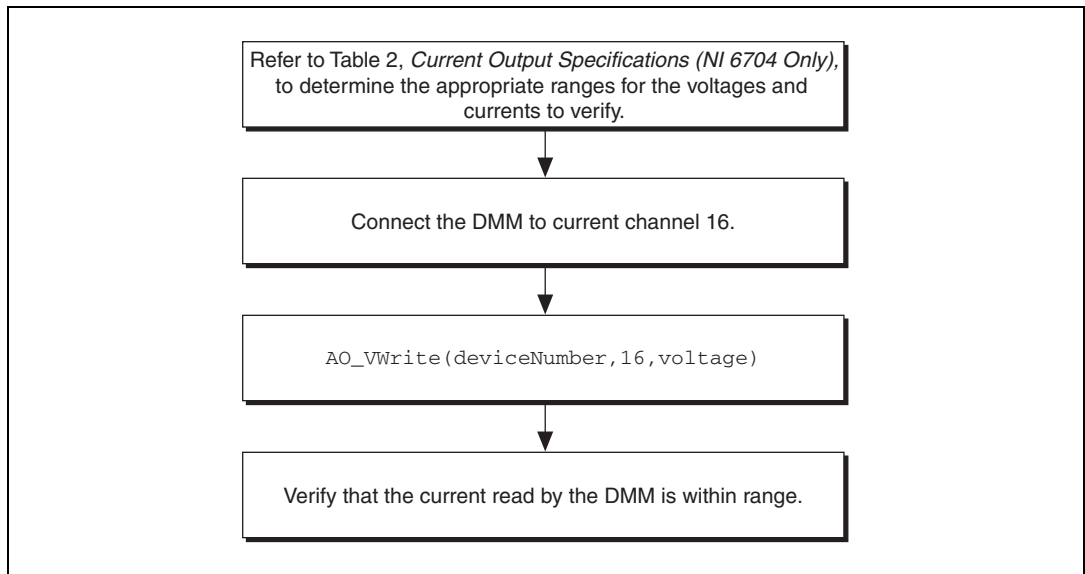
Refer to Table 2, Current Output Specifications (NI 6704 Only), to determine the appropriate ranges for the voltages and currents to verify.

Connect the DMM to current channel 16.

AO_VWrite(deviceNumber,16,voltage)

Verify that the current read by the DMM is within range.